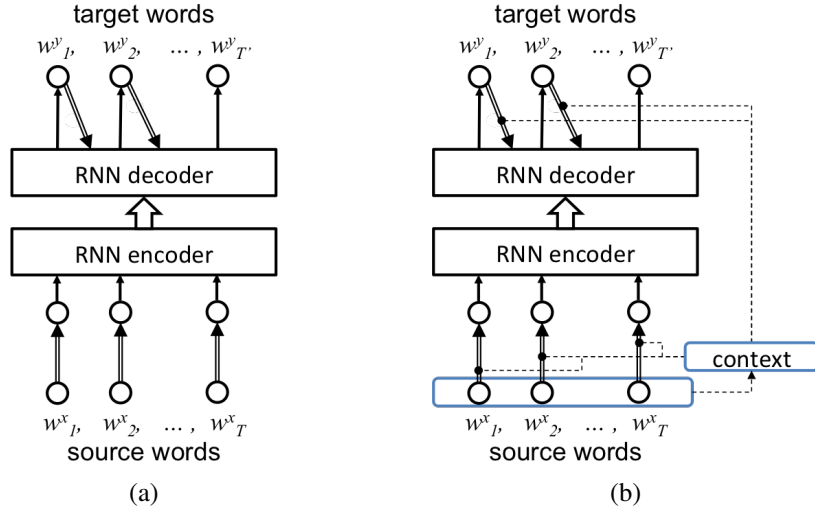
target words

$w^y_1$, $w^y_2$, ... , $w^y_{T'}$

RNN decoder

RNN encoder

$w^x_1$, $w^x_2$, ... , $w^x_T$

source words

(a)

target words

$w^y_1$, $w^y_2$, ... , $w^y_{T'}$

RNN decoder

RNN encoder

context

$w^x_1$, $w^x_2$, ... , $w^x_T$

source words

(b)